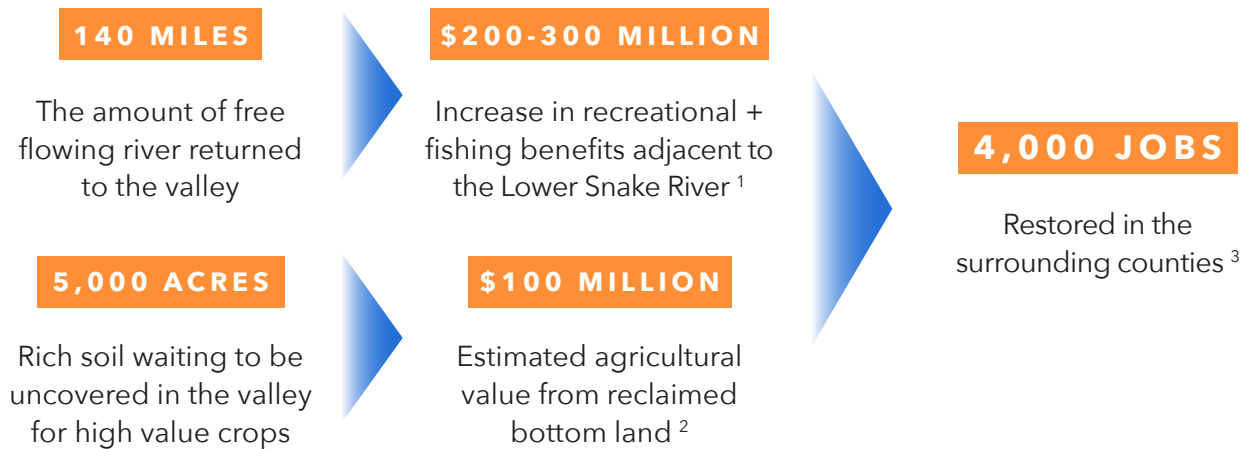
140 MILES

The amount of free flowing river returned to the valley

$200-300 MILLION

Increase in recreational + fishing benefits adjacent to the Lower Snake River $^{1}$

4,000 JOBS

Restored in the surrounding counties $^{3}$

5,000 ACRES

Rich soil waiting to be uncovered in the valley for high value crops

$100 MILLION

Estimated agricultural value from reclaimed bottom land $^{2}$